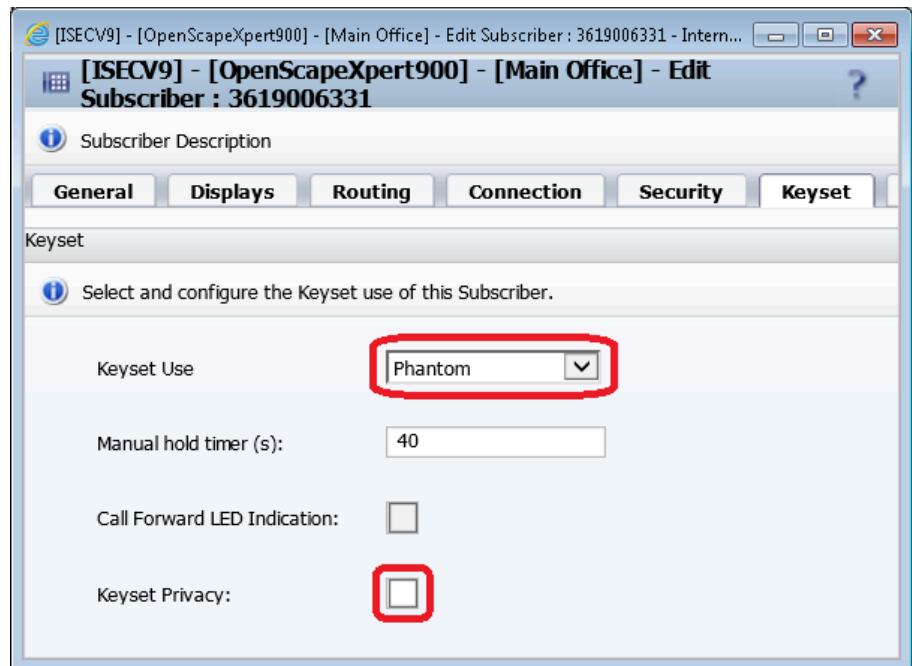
[ISECV9] - [OpenScapeXpert900] - [Main Office] - Edit Subscriber : 3619006331 - Intern...

[ISECV9] - [OpenScapeXpert900] - [Main Office] - Edit Subscriber : 3619006331

?

Subscriber Description

General | Displays | Routing | Connection | Security | Keyset

Keyset

Select and configure the Keyset use of this Subscriber.

Keyset Use
Phantom

Manual hold timer (s):
40

Call Forward LED Indication:

Keyset Privacy: